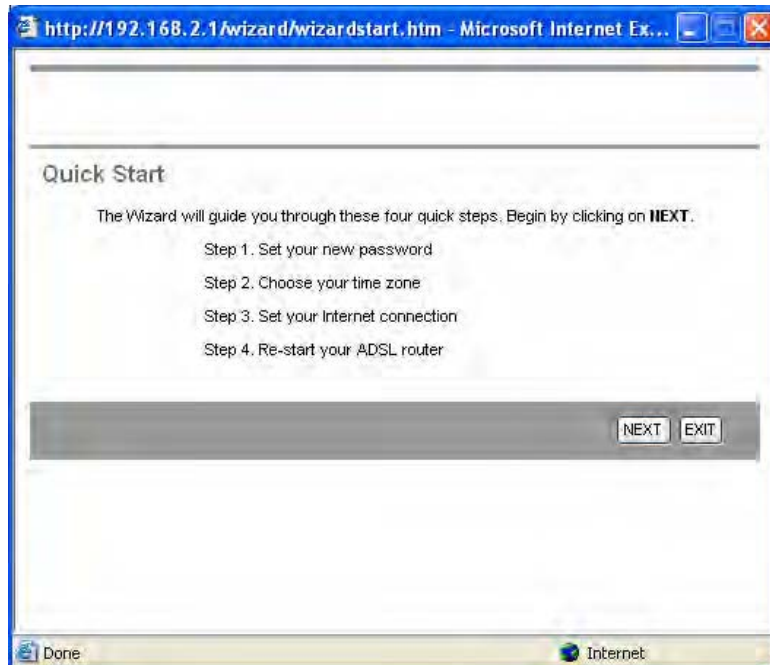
http://192.168.2.1/wizard/wizardstart.htm - Microsoft Internet Ex...

Quick Start

The Wizard will guide you through these four quick steps. Begin by clicking on **NEXT**.

Step 1. Set your new password

Step 2. Choose your time zone

Step 3. Set your Internet connection

Step 4. Re-start your ADSL router

NEXT EXIT

Done

Internet